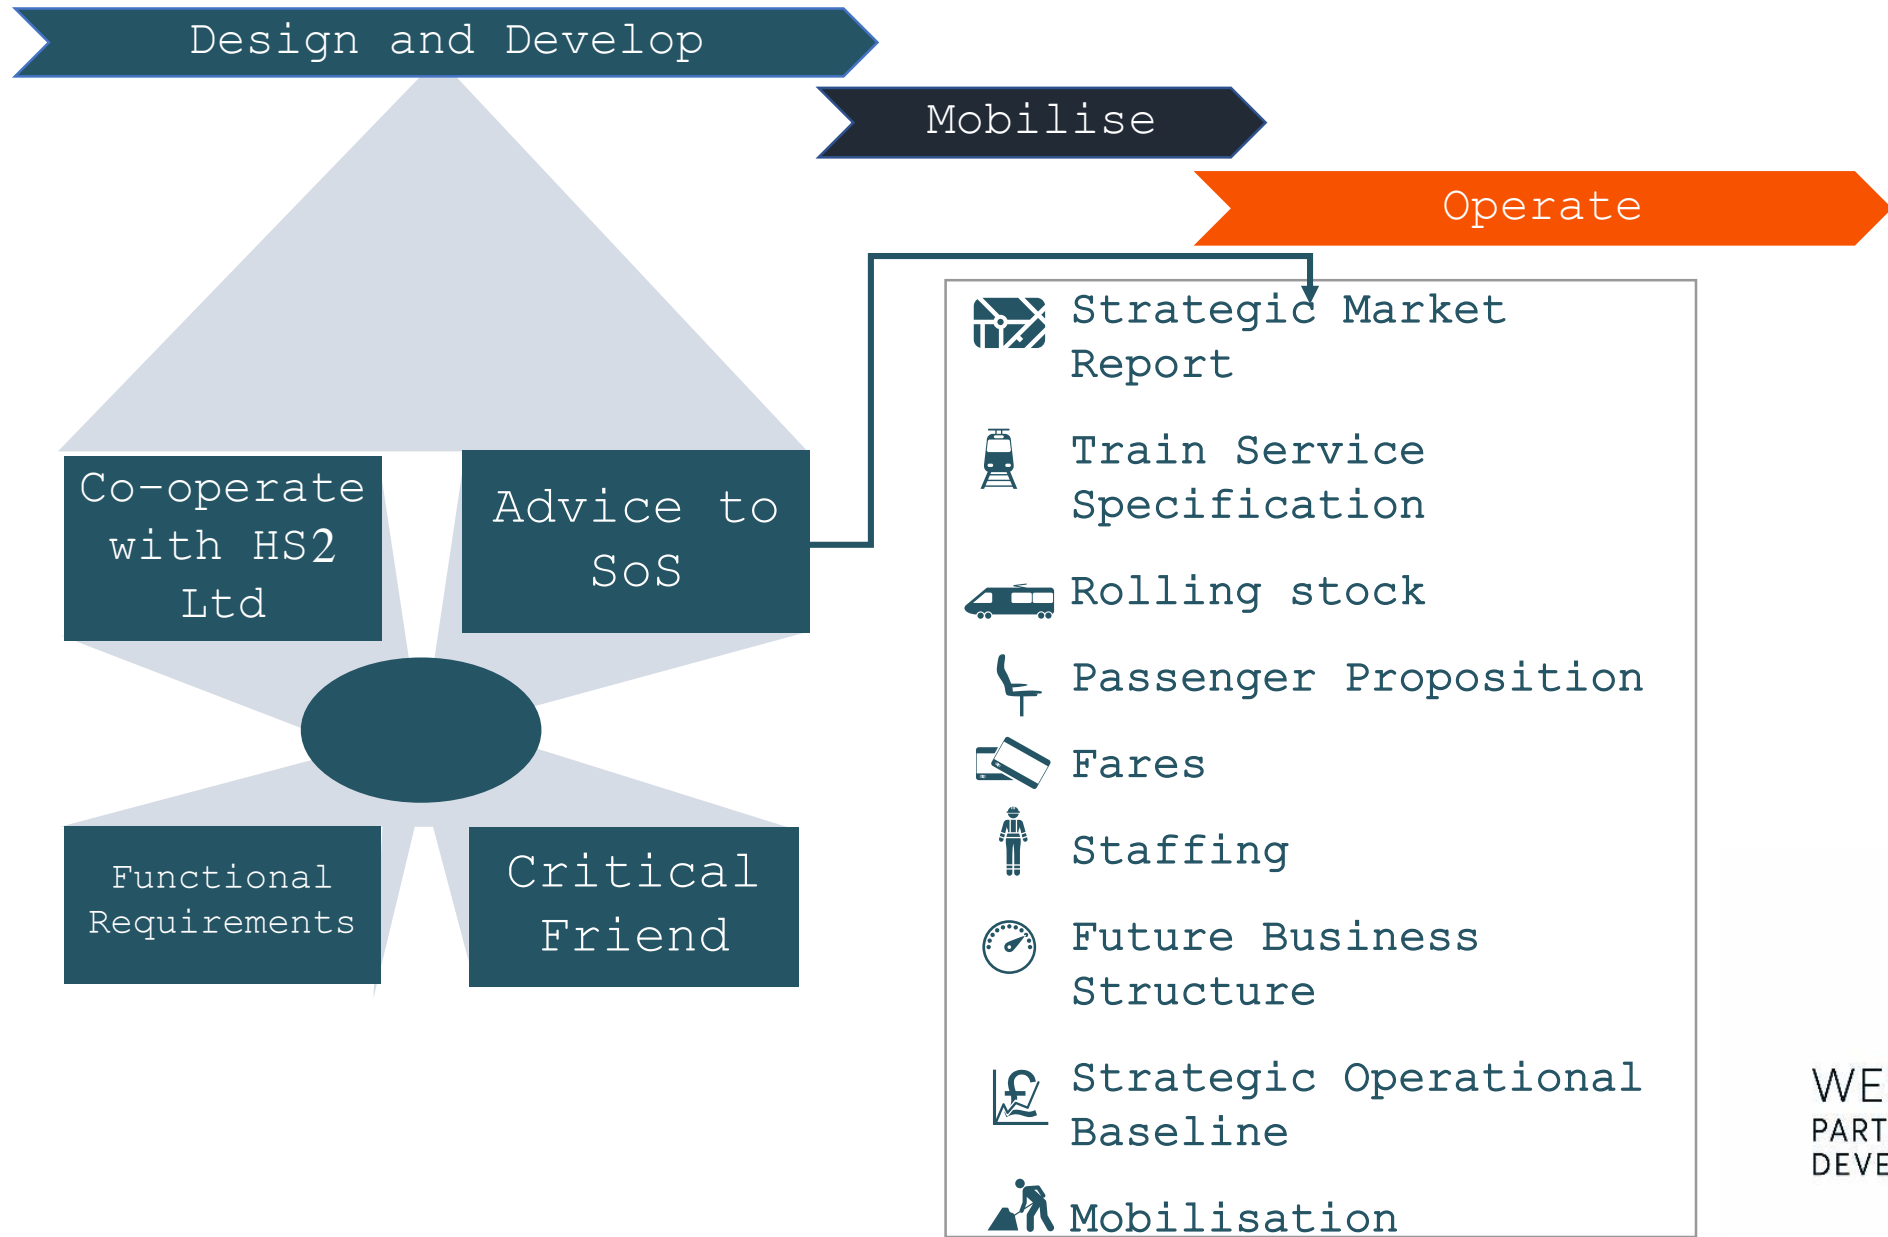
Design and Develop

Mobilise

Operate

Co-operate with HS2 Ltd

Advice to SoS

Functional Requirements

Critical Friend

Strategic Market Report

Train Service Specification

Rolling stock

Passenger Proposition

Fares

Staffing

Future Business Structure

Strategic Operational Baseline

Mobilisation

WE
PART
DEVE